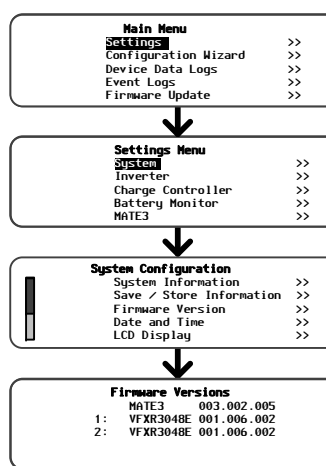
Main Menu
Settings >>
Configuration Wizard >>
Device Data Logs >>
Event Logs >>
Firmware Update >>

Settings Menu
System >>
Inverter >>
Charge Controller >>
Battery Monitor >>
MATE3 >>

System Configuration
System Information >>
Save / Store Information >>
Firmware Version >>
Date and Time >>
LCD Display >>

Firmware Versions
MATE3 003.002.005
1: VFXR3048E 001.006.002
2: VFXR3048E 001.006.002